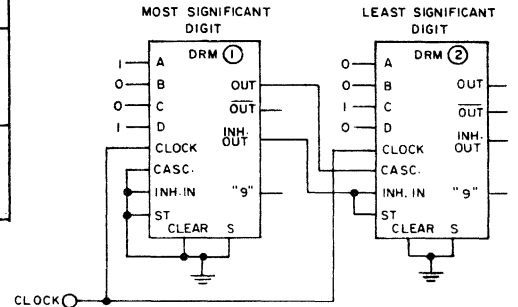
MOST SIGNIFICANT DIGIT

LEAST SIGNIFICANT DIGIT

DRM ①

1 A
0 B
0 C
1 D
CLOCK
CASC.
INH. IN
ST
CLEAR S

OUT
$\overline{OUT}$
INH. OUT
"9"

DRM ②

0 A
0 B
1 C
0 D
CLOCK
CASC.
INH. IN
ST
CLEAR S

OUT
$\overline{OUT}$
INH. OUT
"9"

CLOCK